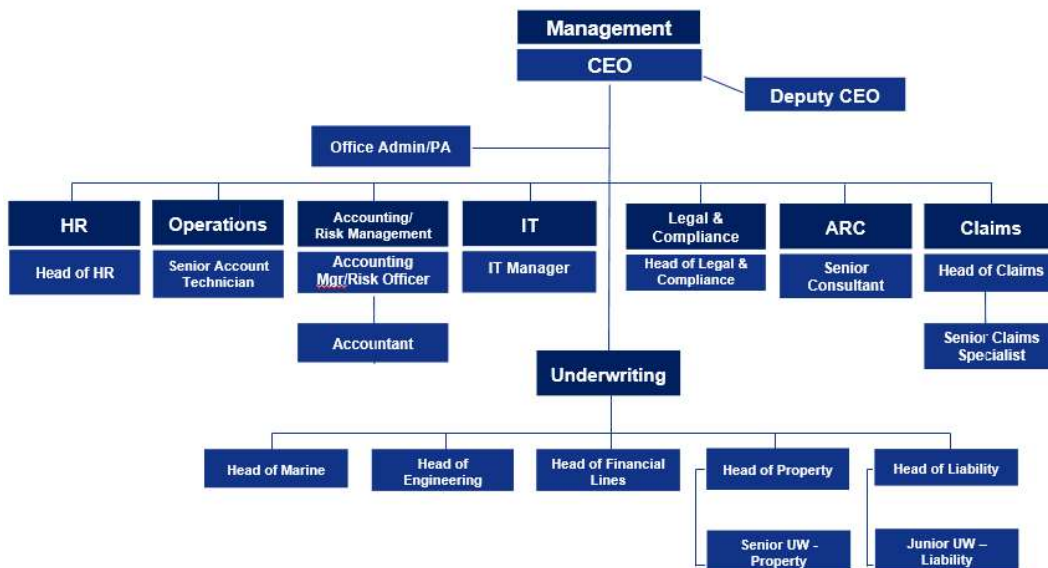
Management
CEO
Deputy CEO
Office Admin/PA

HR
Head of HR

Operations
Senior Account Technician

Accounting/ Risk Management
Accounting Mgr/Risk Officer
Accountant

IT
IT Manager

Legal & Compliance
Head of Legal & Compliance

ARC
Senior Consultant

Claims
Head of Claims
Senior Claims Specialist

Underwriting
Head of Marine
Head of Engineering
Head of Financial Lines
Head of Property
Senior UW - Property
Head of Liability
Junior UW – Liability